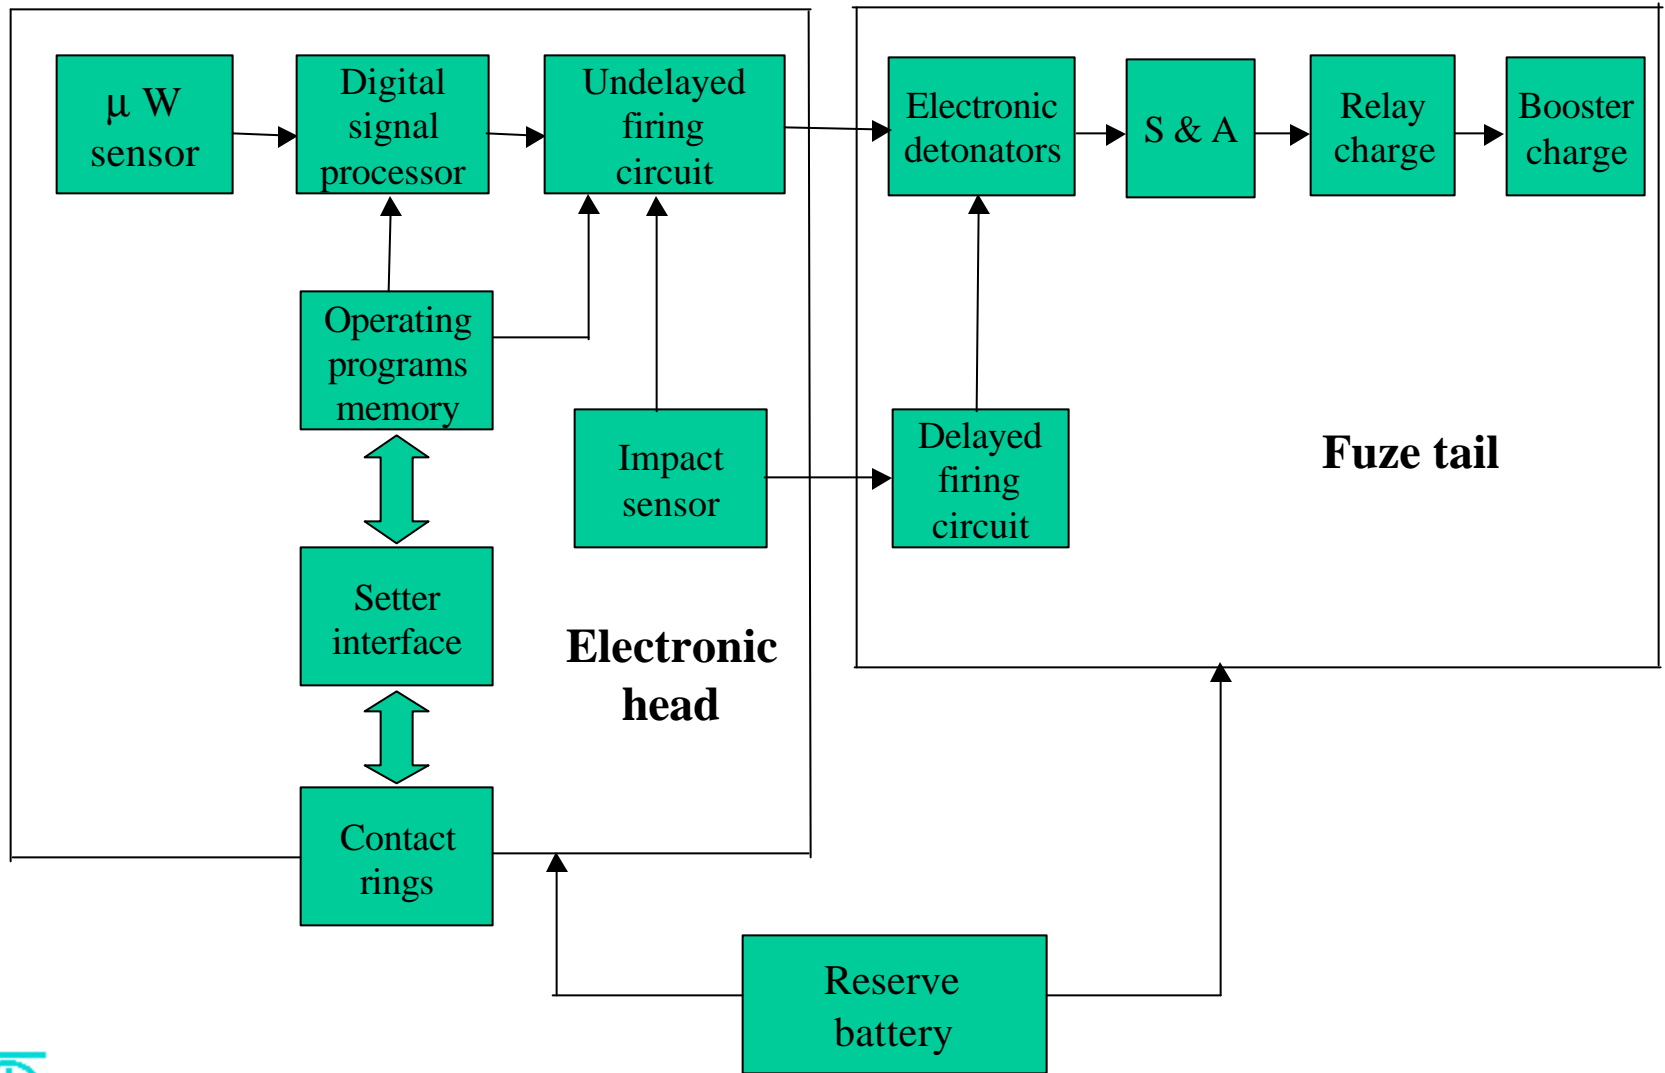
μ W sensor

Digital signal processor

Undelayed firing circuit

Electronic detonators

S & A

Relay charge

Booster charge

Operating programs memory

Impact sensor

Delayed firing circuit

Fuze tail

Setter interface

Electronic head

Contact rings

Reserve battery